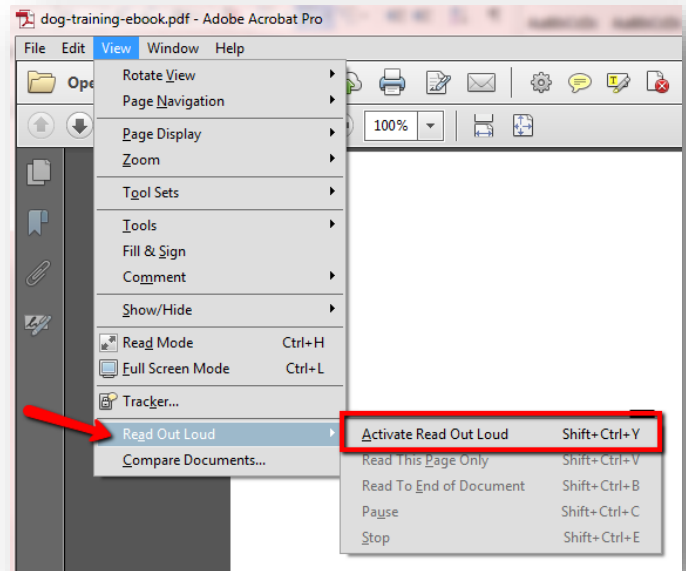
dog-training-ebook.pdf - Adobe Acrobat Pro

File Edit View Window Help

Ope

100%

Rotate View
Page Navigation
Page Display
Zoom
Tool Sets
Tools
Fill & Sign
Comment
Show/Hide
Read Mode Ctrl+H
Full Screen Mode Ctrl+L
Tracker...
Read Out Loud
Compare Documents...

Activate Read Out Loud Shift+Ctrl+Y
Read This Page Only Shift+Ctrl+V
Read To End of Document Shift+Ctrl+B
Pause Shift+Ctrl+C
Stop Shift+Ctrl+E